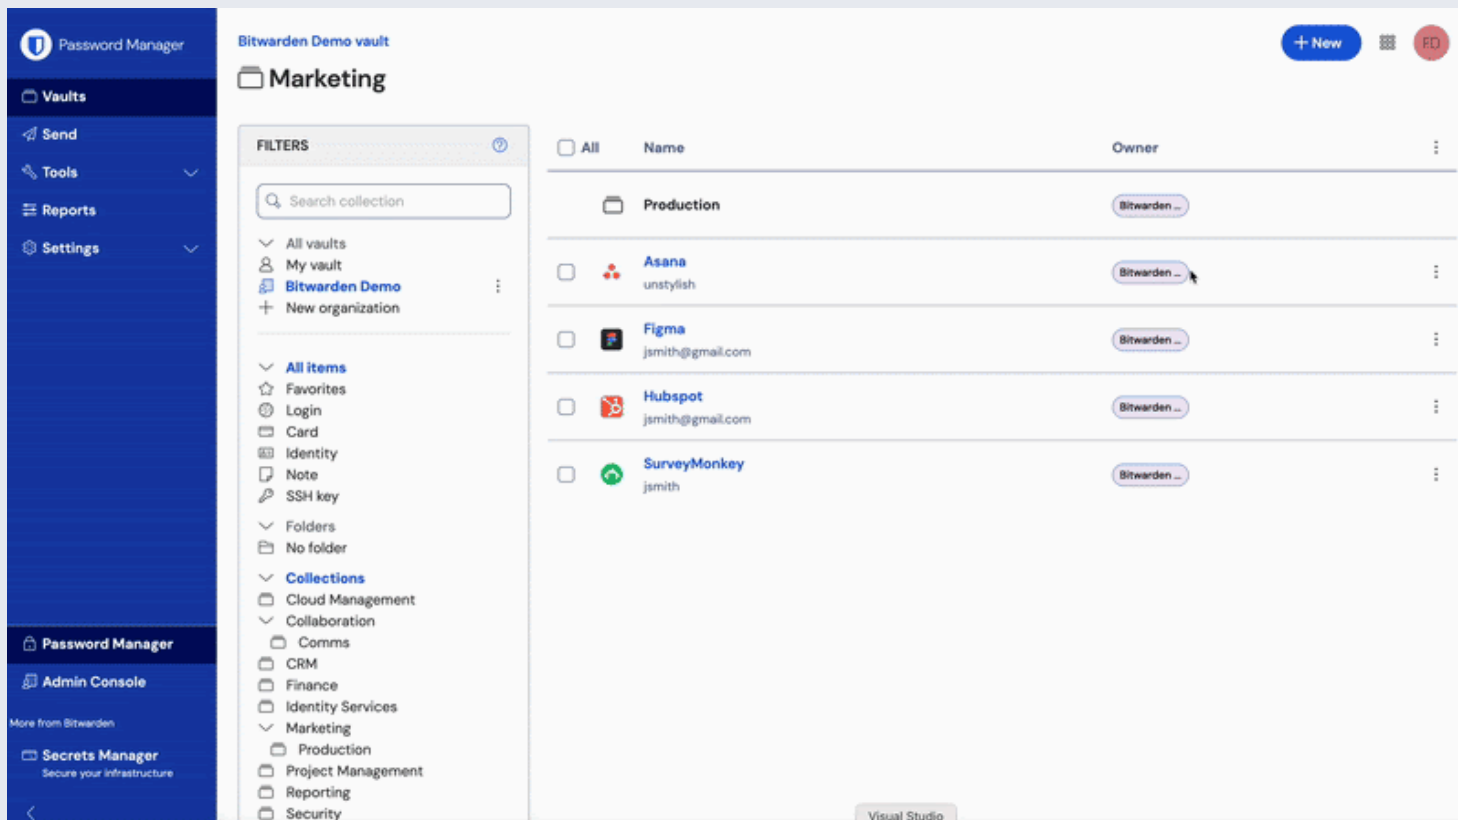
Password Manager

Vaults
Send
Tools
Reports
Settings

Password Manager
Admin Console
More from Bitwarden
Secrets Manager
Secure your infrastructure

Bitwarden Demo vault
Marketing

New
FD

FILTERS
Search collection
All vaults
My vault
Bitwarden Demo
New organization

All items
Favorites
Login
Card
Identity
Note
SSH key

Folders
No folder

Collections
Cloud Management
Collaboration
Comms
CRM
Finance
Identity Services
Marketing
Production
Project Management
Reporting
Security

| All | Name | Owner |
|---|---|---|
| | Production | Bitwarden ... |
| | Asana unstylish | Bitwarden ... |
| | Figma jsmith@gmail.com | Bitwarden ... |
| | Hubspot jsmith@gmail.com | Bitwarden ... |
| | SurveyMonkey jsmith | Bitwarden ... |

Visual Studio